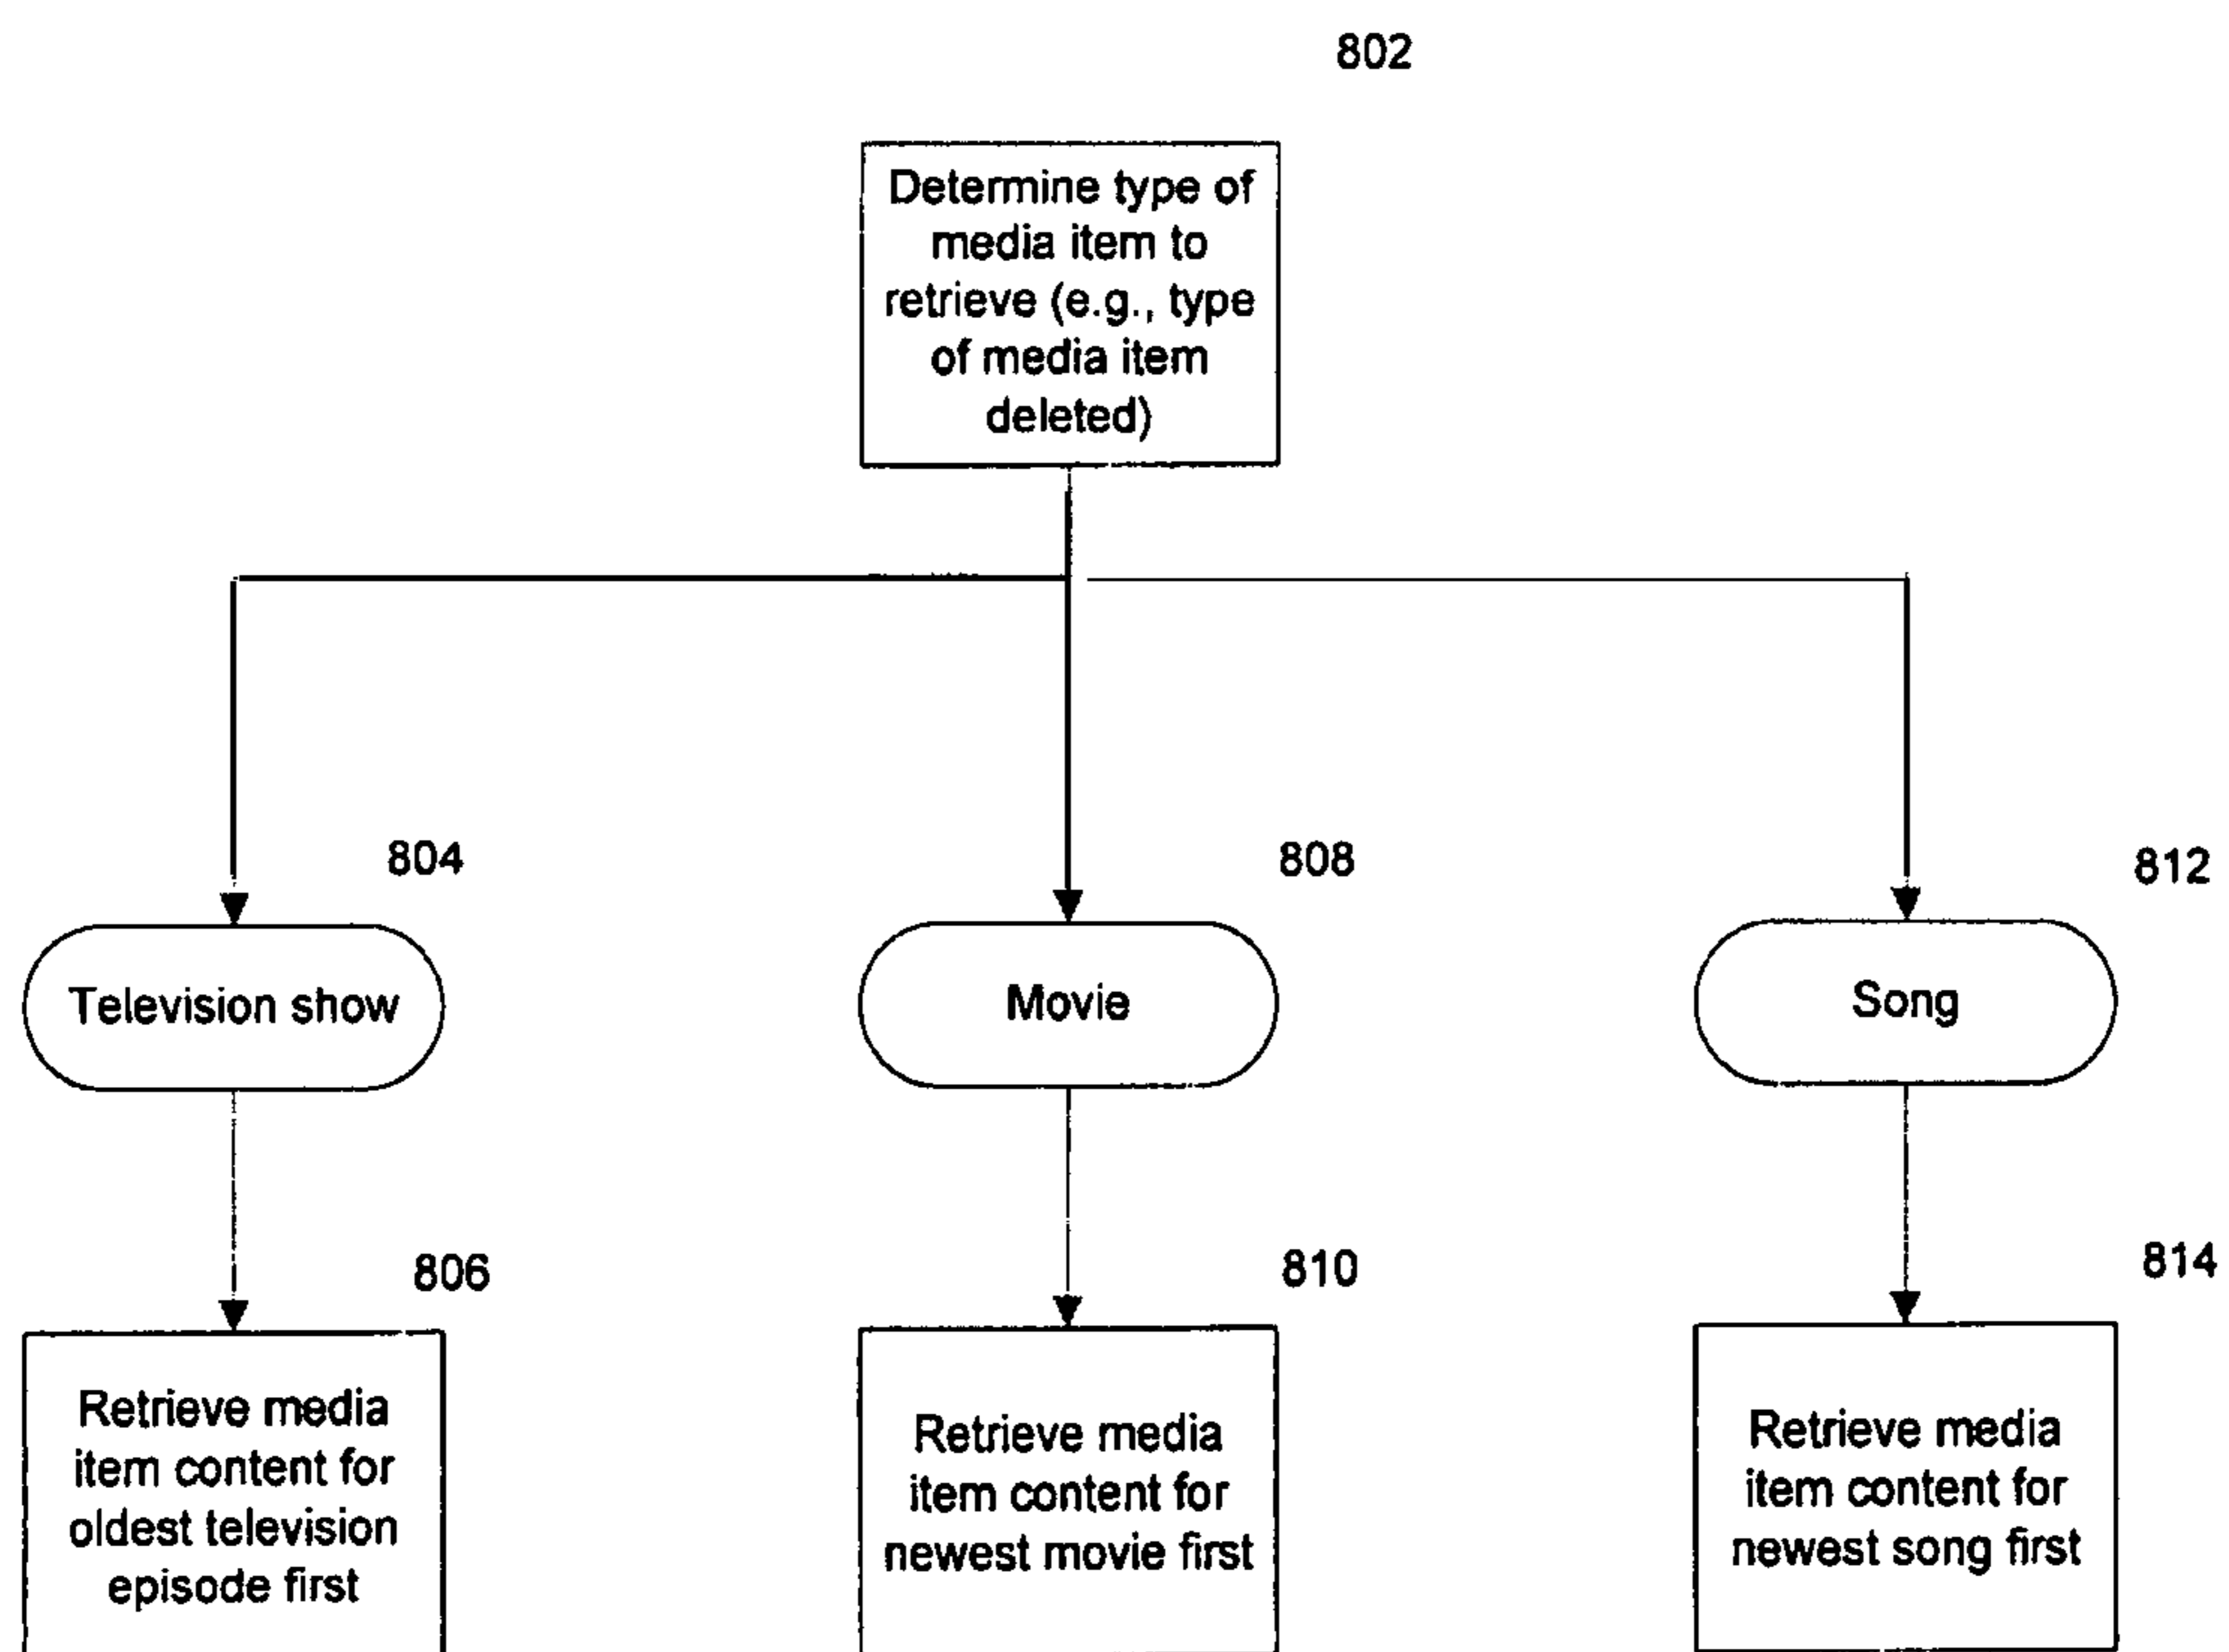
802

Determine type of media item to retrieve (e.g., type of media item deleted)

804

Television show

806

Retrieve media item content for oldest television episode first

808

Movie

810

Retrieve media item content for newest movie first

812

Song

814

Retrieve media item content for newest song first